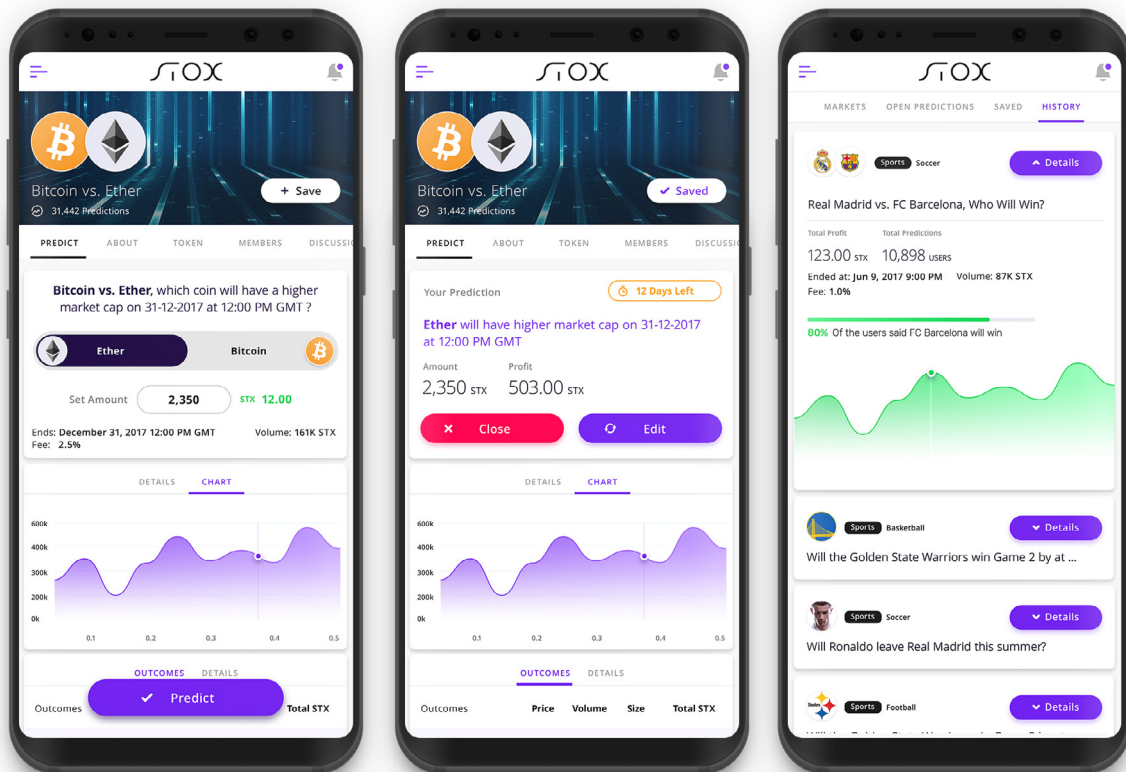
STOX

Bitcoin vs. Ether
31,442 Predictions
+ Save

PREDICT ABOUT TOKEN MEMBERS DISCUSSI

**Bitcoin vs. Ether**, which coin will have a higher market cap on 31-12-2017 at 12:00 PM GMT ?

Ether Bitcoin

Set Amount 2,350 STX 12.00

Ends: December 31, 2017 12:00 PM GMT Volume: 161K STX
Fee: 2.5%

DETAILS CHART

600k
400k
300k
200k
0k
0.1 0.2 0.3 0.4 0.5

OUTCOMES DETAILS

Outcomes Predict Total STX

STOX

Bitcoin vs. Ether
31,442 Predictions
Saved

PREDICT ABOUT TOKEN MEMBERS DISCUSSI

Your Prediction 12 Days Left

Ether will have higher market cap on 31-12-2017 at 12:00 PM GMT

Amount 2,350 STX
Profit 503.00 STX

Close Edit

DETAILS CHART

600k
400k
300k
200k
0k
0.1 0.2 0.3 0.4 0.5

OUTCOMES DETAILS

Outcomes Price Volume Size Total STX

STOX

MARKETS OPEN PREDICTIONS SAVED HISTORY

Sports Soccer Details

Real Madrid vs. FC Barcelona, Who Will Win?

Total Profit 123.00 STX
Total Predictions 10,898 USERS
Ended at: Jun 9, 2017 9:00 PM Volume: 87K STX
Fee: 1.0%

80% Of the users said FC Barcelona will win

Sports Basketball Details
Will the Golden State Warriors win Game 2 by at ...

Sports Soccer Details
Will Ronaldo leave Real Madrid this summer?

Sports Football Details
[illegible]